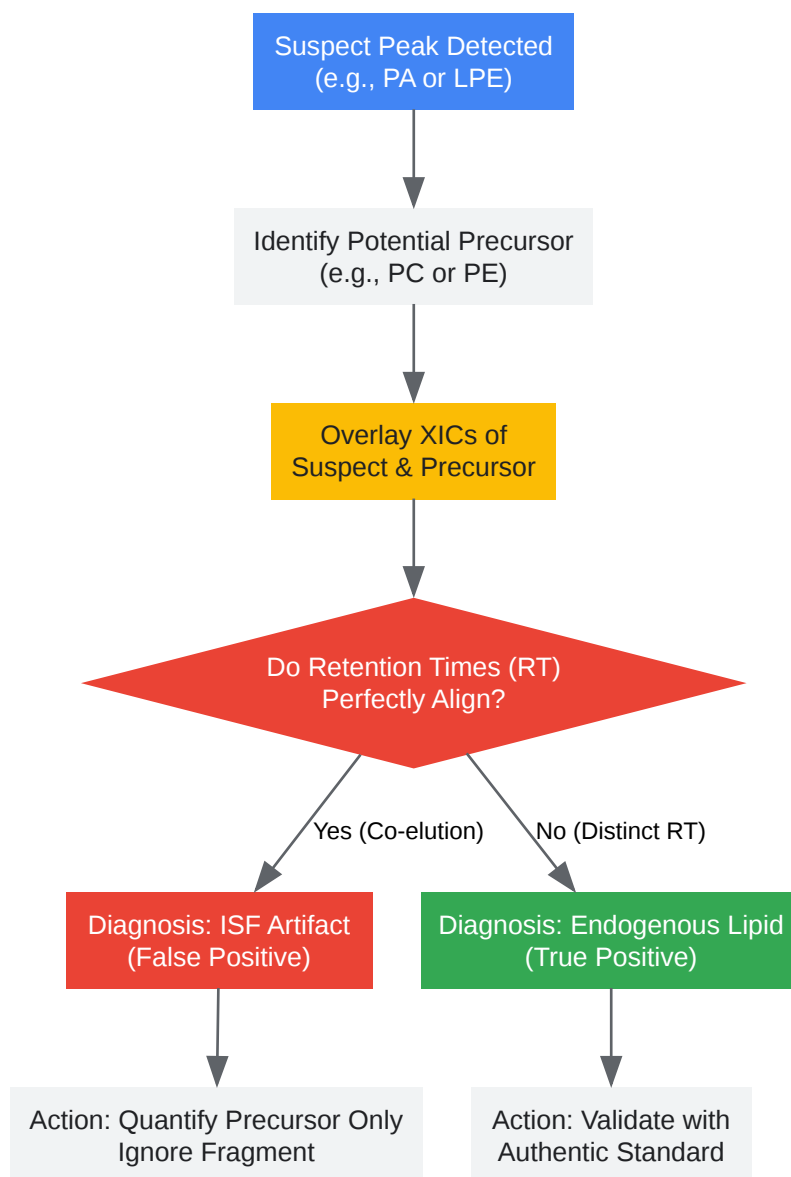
Suspect Peak Detected
(e.g., PA or LPE)

Identify Potential Precursor
(e.g., PC or PE)

Overlay XICs of
Suspect & Precursor

Do Retention Times (RT)
Perfectly Align?

Yes (Co-elution)

No (Distinct RT)

Diagnosis: ISF Artifact
(False Positive)

Diagnosis: Endogenous Lipid
(True Positive)

Action: Quantify Precursor Only
Ignore Fragment

Action: Validate with
Authentic Standard